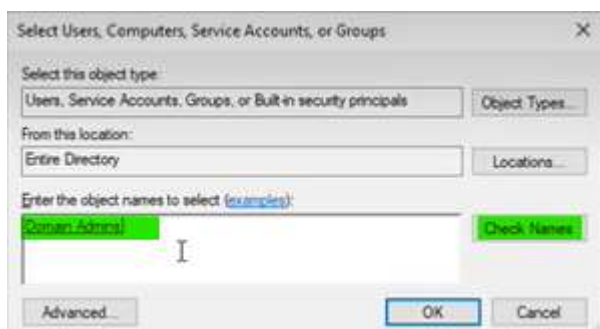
Select Users, Computers, Service Accounts, or Groups

Select this object type:

Users, Service Accounts, Groups, or Built-in security principals

Object Types...

From this location:

Entire Directory

Locations...

Enter the object names to select (examples):

Domain Admins

Check Names

Advanced...

OK

Cancel